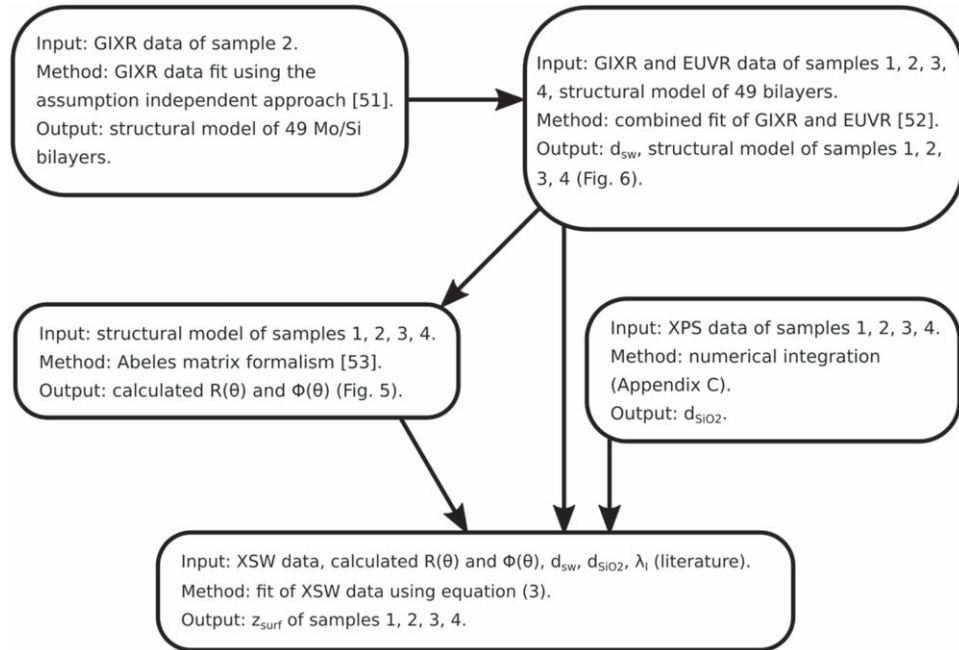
Input: GIXR data of sample 2.
Method: GIXR data fit using the assumption independent approach [51].
Output: structural model of 49 Mo/Si bilayers.

Input: GIXR and EUVR data of samples 1, 2, 3, 4, structural model of 49 bilayers.
Method: combined fit of GIXR and EUVR [52].
Output: $d_{sw}$, structural model of samples 1, 2, 3, 4 (Fig. 6).

Input: structural model of samples 1, 2, 3, 4.
Method: Abeles matrix formalism [53].
Output: calculated R(θ) and Φ(θ) (Fig. 5).

Input: XPS data of samples 1, 2, 3, 4.
Method: numerical integration (Appendix C).
Output: $d_{SiO2}$.

Input: XSW data, calculated R(θ) and Φ(θ), $d_{sw}$, $d_{SiO2}$, $\lambda_l$ (literature).
Method: fit of XSW data using equation (3).
Output: $z_{surf}$ of samples 1, 2, 3, 4.